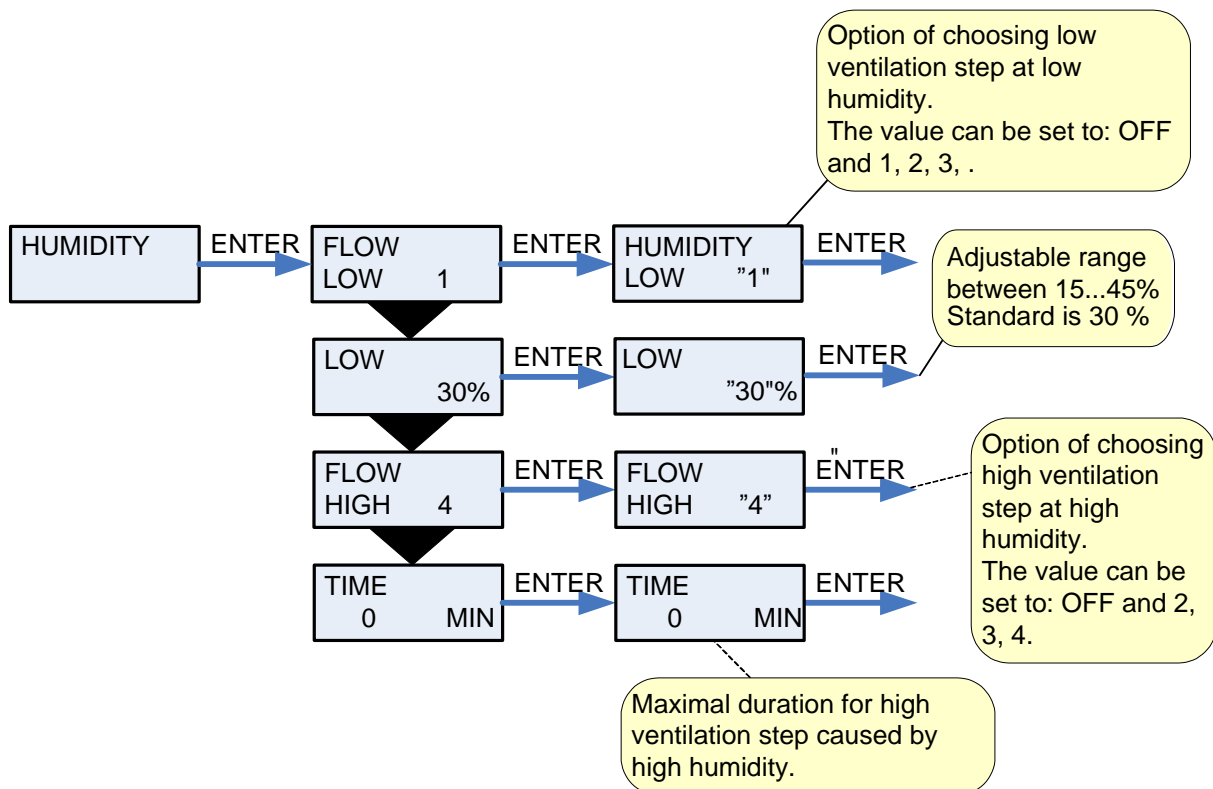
Option of choosing low ventilation step at low humidity.
The value can be set to: OFF and 1, 2, 3, .

HUMIDITY

ENTER

FLOW
LOW 1

ENTER

HUMIDITY
LOW ”1"

ENTER

Adjustable range between 15...45%
Standard is 30 %

LOW
30%

ENTER

LOW
”30"%

ENTER

FLOW
HIGH 4

ENTER

FLOW
HIGH ”4”

"ENTER

Option of choosing high ventilation step at high humidity.
The value can be set to: OFF and 2, 3, 4.

TIME
0 MIN

ENTER

TIME
0 MIN

ENTER

Maximal duration for high ventilation step caused by high humidity.